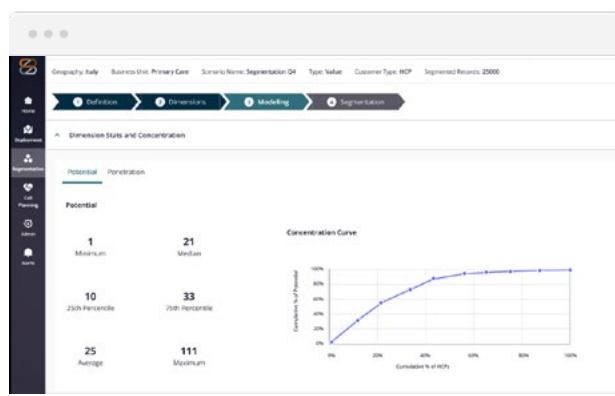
Geography: Italy Business Unit: Primary Care Scenario Name: Segmentation Q4 Type: Value Customer Type: HCP Segmented Records: 25000

Home
Deployment
Segmentation
Call Planning
Admin
Alerts

1 Definition
2 Dimensions
3 Modelling
4 Segmentation

Dimension Stats and Concentration

Potential Penetration

Potential

1
Minimum

21
Median

10
25th Percentile

33
75th Percentile

25
Average

111
Maximum

Concentration Curve

100%
80%
60%
40%
20%
0%

Cumulative % of Potential

0%
20%
40%
60%
80%
100%

Cumulative % of HCPs